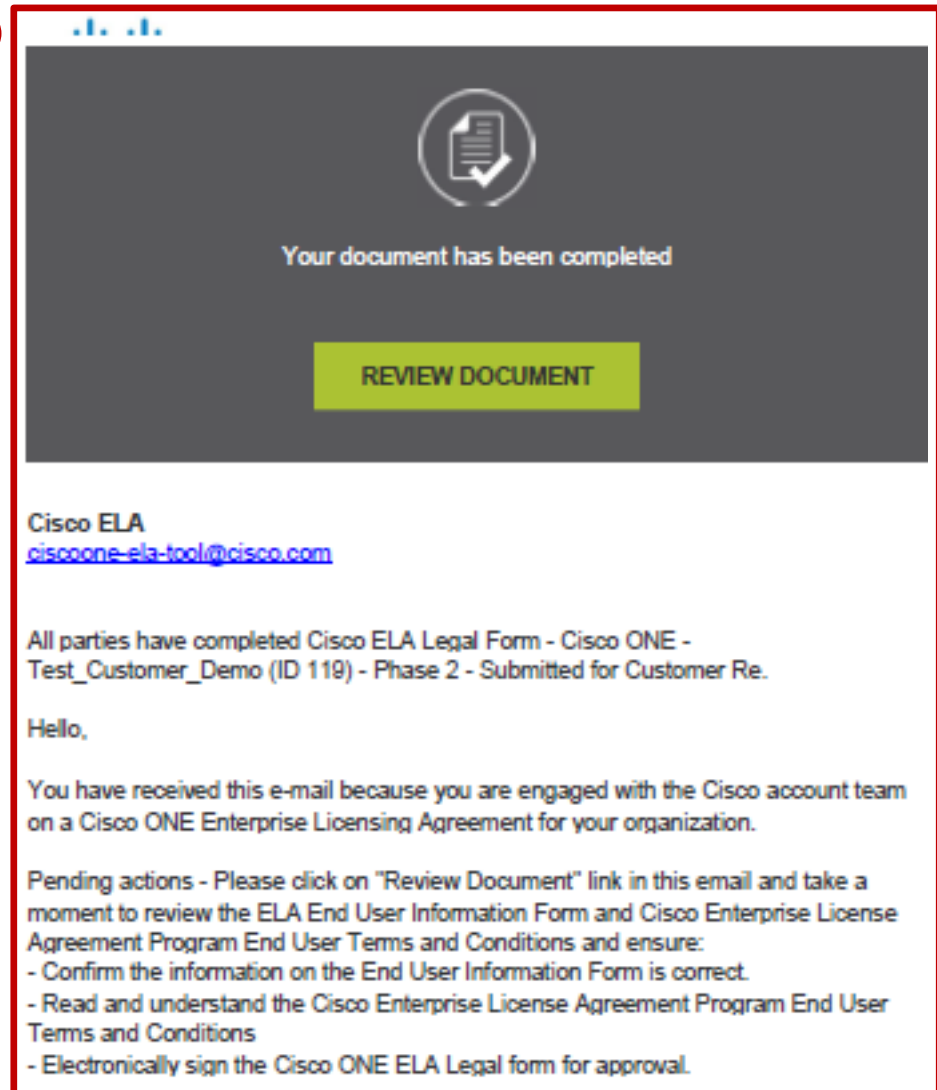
Your document has been completed

REVIEW DOCUMENT

Cisco ELA
ciscoone-ela-tool@cisco.com

All parties have completed Cisco ELA Legal Form - Cisco ONE - Test_Customer_Demo (ID 119) - Phase 2 - Submitted for Customer Re.

Hello,

You have received this e-mail because you are engaged with the Cisco account team on a Cisco ONE Enterprise Licensing Agreement for your organization.

Pending actions - Please click on "Review Document" link in this email and take a moment to review the ELA End User Information Form and Cisco Enterprise License Agreement Program End User Terms and Conditions and ensure:
- Confirm the information on the End User Information Form is correct.
- Read and understand the Cisco Enterprise License Agreement Program End User Terms and Conditions
- Electronically sign the Cisco ONE ELA Legal form for approval.